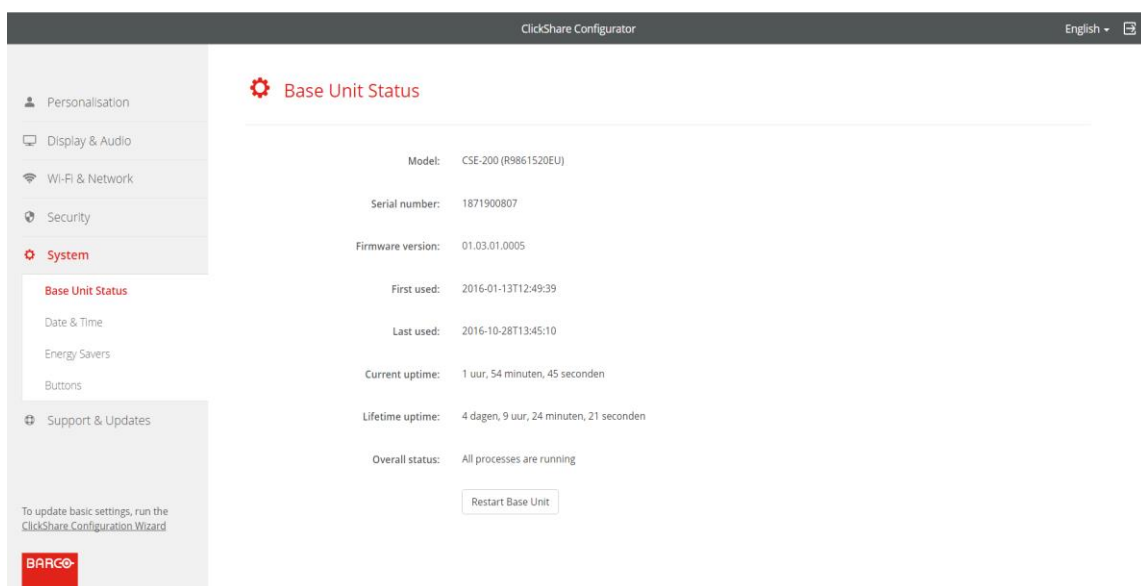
ClickShare Configurator

English

Personalisation

Display & Audio

Wi-Fi & Network

Security

System

Base Unit Status

Date & Time

Energy Savers

Buttons

Support & Updates

To update basic settings, run the ClickShare Configuration Wizard

BARCO

Base Unit Status

| | |
|---|---|
| Model: | CSE-200 (R9861520EU) |
| Serial number: | 1871900807 |
| Firmware version: | 01.03.01.0005 |
| First used: | 2016-01-13T12:49:39 |
| Last used: | 2016-10-28T13:45:10 |
| Current uptime: | 1 uur, 54 minuten, 45 seconden |
| Lifetime uptime: | 4 dagen, 9 uur, 24 minuten, 21 seconden |
| Overall status: | All processes are running |

Restart Base Unit